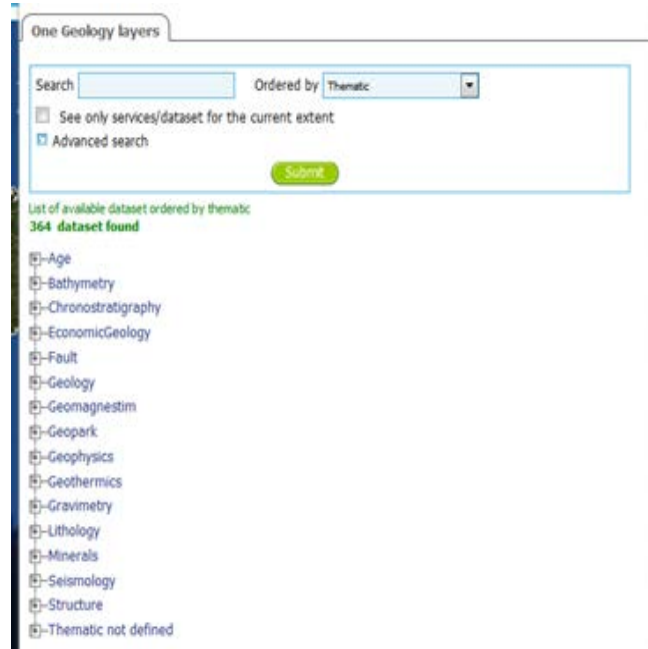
One Geology layers

Search Ordered by Thematic

See only services/dataset for the current extent

Advanced search

Submit

List of available dataset ordered by thematic
364 dataset found

Age
Bathymetry
Chronostratigraphy
EconomicGeology
Fault
Geology
Geomagnestim
Geopark
Geophysics
Geothermics
Gravimetry
Lithology
Minerals
Seismology
Structure
Thematic not defined